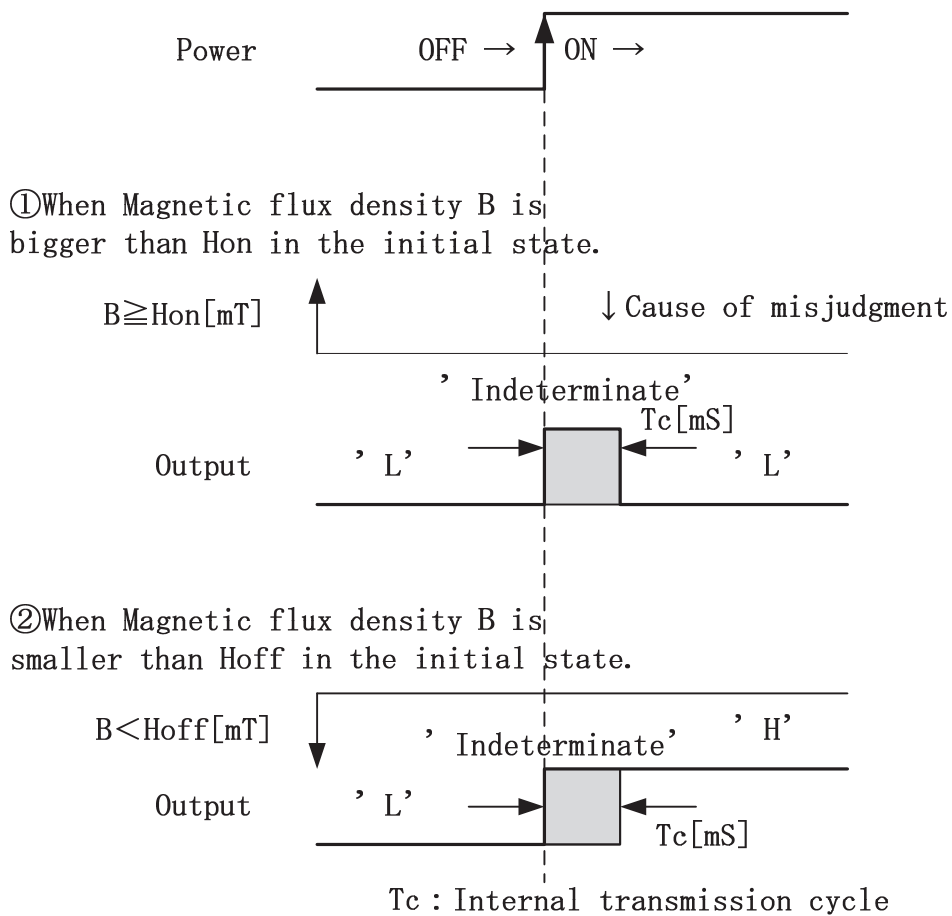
Power

OFF → ON →

①When Magnetic flux density B is bigger than Hon in the initial state.

B≧Hon[mT]

↓Cause of misjudgment

' Indeterminate'

Tc[mS]

Output

' L'

' L'

②When Magnetic flux density B is smaller than Hoff in the initial state.

B<Hoff[mT]

' Indeterminate'

' H'

Output

' L'

Tc[mS]

Tc : Internal transmission cycle